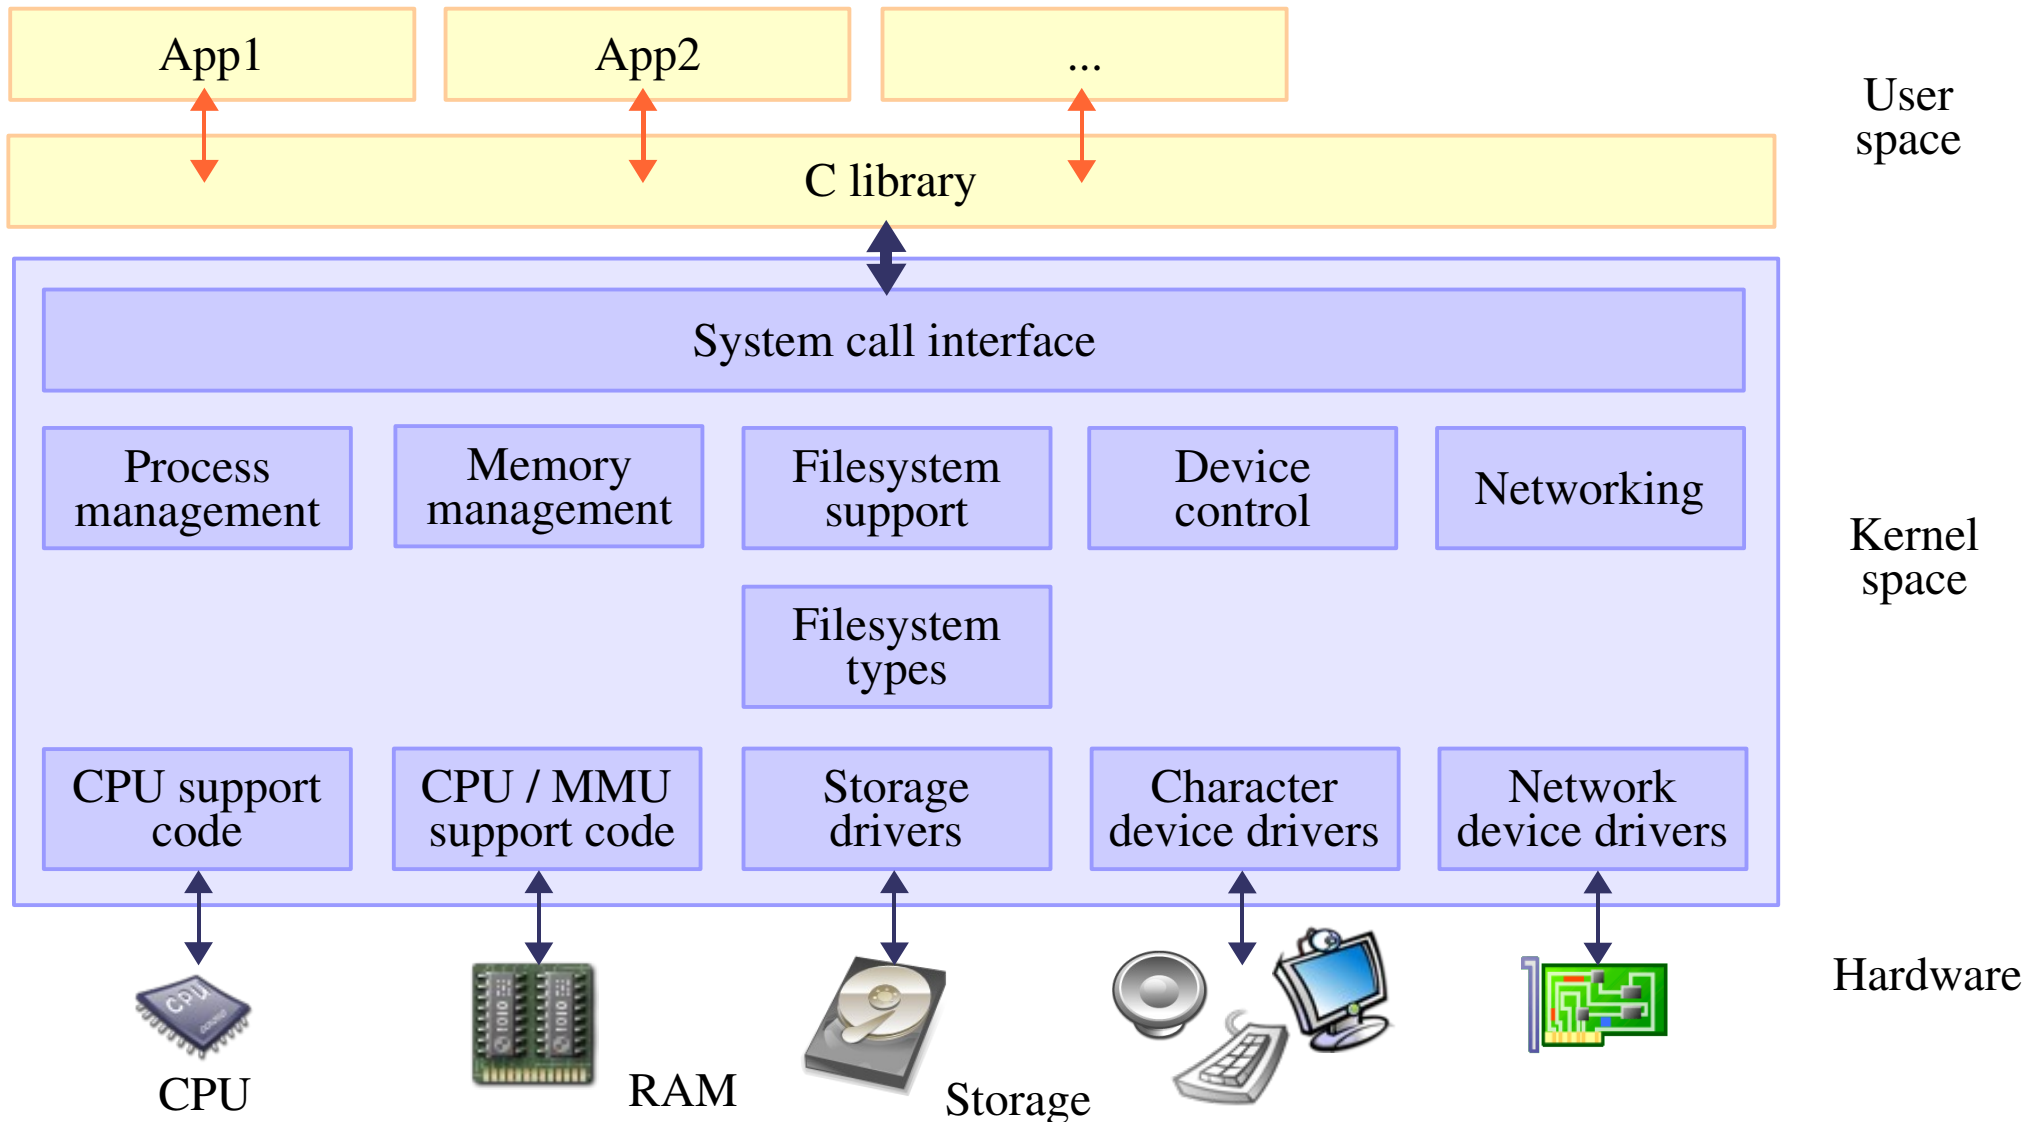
App1

App2

...

User space

C library

System call interface

Process management

Memory management

Filesystem support

Device control

Networking

Kernel space

Filesystem types

CPU support code

CPU / MMU support code

Storage drivers

Character device drivers

Network device drivers

Hardware

CPU

RAM

Storage